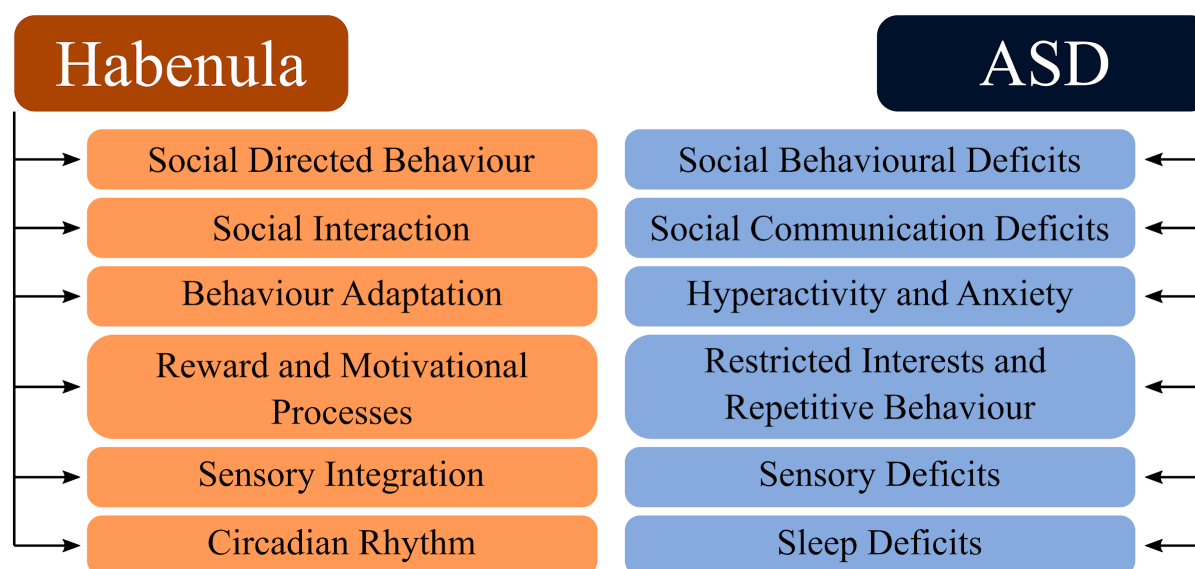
Habenula

ASD

Social Directed Behaviour

Social Interaction

Behaviour Adaptation

Reward and Motivational Processes

Sensory Integration

Circadian Rhythm

Social Behavioural Deficits

Social Communication Deficits

Hyperactivity and Anxiety

Restricted Interests and Repetitive Behaviour

Sensory Deficits

Sleep Deficits